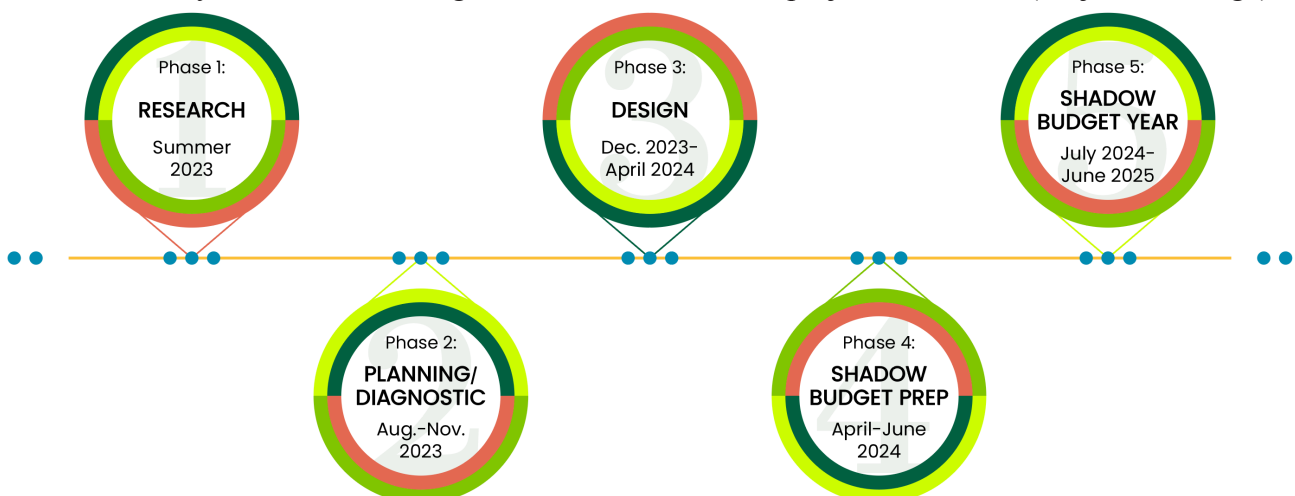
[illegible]

Phase 1:
RESEARCH
Summer 2023

Phase 2:
PLANNING/ DIAGNOSTIC
Aug.-Nov. 2023

Phase 3:
DESIGN
Dec. 2023-April 2024

Phase 4:
SHADOW BUDGET PREP
April-June 2024

Phase 5:
SHADOW BUDGET YEAR
July 2024-June 2025